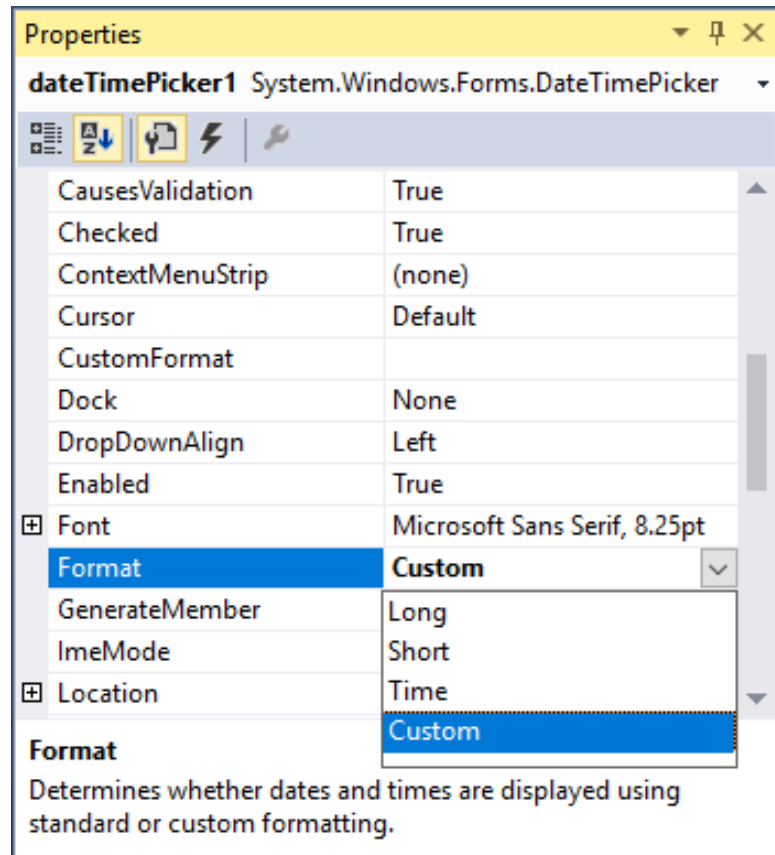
Properties

dateTimePicker1 System.Windows.Forms.DateTimePicker

| | |
|---|---|
| CausesValidation | True |
| Checked | True |
| ContextMenuStrip | (none) |
| Cursor | Default |
| CustomFormat | |
| Dock | None |
| DropDownAlign | Left |
| Enabled | True |
| ⊞ Font | Microsoft Sans Serif, 8.25pt |
| Format | Custom |
| GenerateMember | Long |
| ImeMode | Short |
| ⊞ Location | Time |
| | Custom |

Format
Determines whether dates and times are displayed using standard or custom formatting.